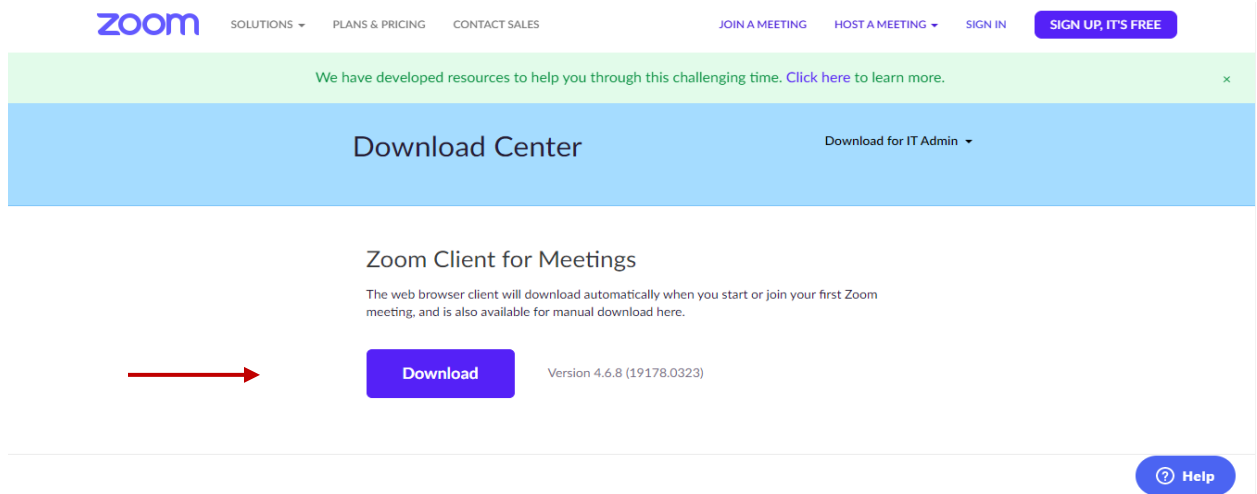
zoom SOLUTIONS ▾ PLANS & PRICING CONTACT SALES JOIN A MEETING HOST A MEETING ▾ SIGN IN SIGN UP, IT'S FREE

We have developed resources to help you through this challenging time. Click here to learn more. ×

Download Center

Download for IT Admin ▾

Zoom Client for Meetings

The web browser client will download automatically when you start or join your first Zoom meeting, and is also available for manual download here.

Download

Version 4.6.8 (19178.0323)

? Help